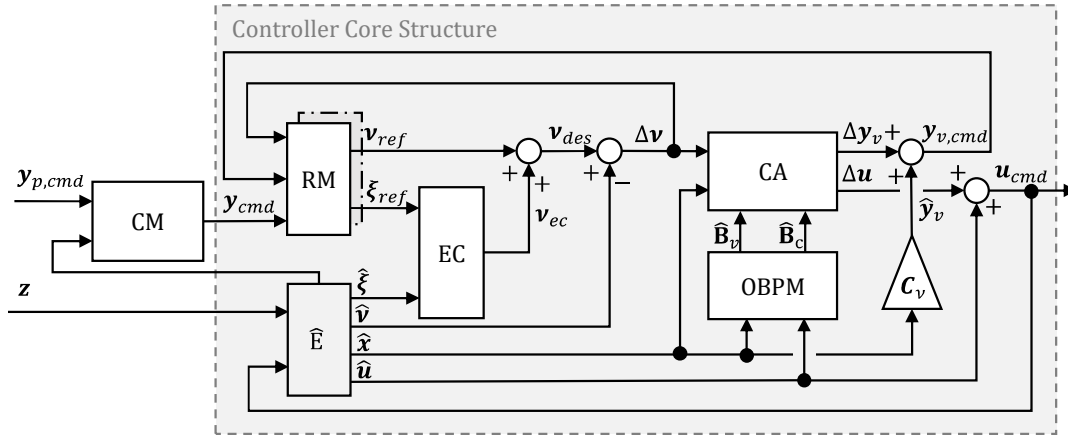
Controller Core Structure

$\boldsymbol{y}_{p,cmd}$

CM

$\boldsymbol{y}_{cmd}$

RM

$\boldsymbol{\nu}_{ref}$

$\boldsymbol{\xi}_{ref}$

$\boldsymbol{\nu}_{des}$

$\Delta\boldsymbol{\nu}$

+

+

+

−

$\boldsymbol{\nu}_{ec}$

EC

$\boldsymbol{z}$

$\widehat{\mathrm{E}}$

$\hat{\boldsymbol{\xi}}$

$\hat{\boldsymbol{\nu}}$

$\hat{\boldsymbol{x}}$

$\hat{\boldsymbol{u}}$

CA

$\Delta\boldsymbol{y}_v$ +

$\boldsymbol{y}_{v,cmd}$

$\Delta\boldsymbol{u}$

+

$\widehat{\mathbf{B}}_v$

$\widehat{\mathbf{B}}_c$

OBPM

$\hat{\boldsymbol{y}}_v$

$\boldsymbol{C}_v$

+

+

$\boldsymbol{u}_{cmd}$